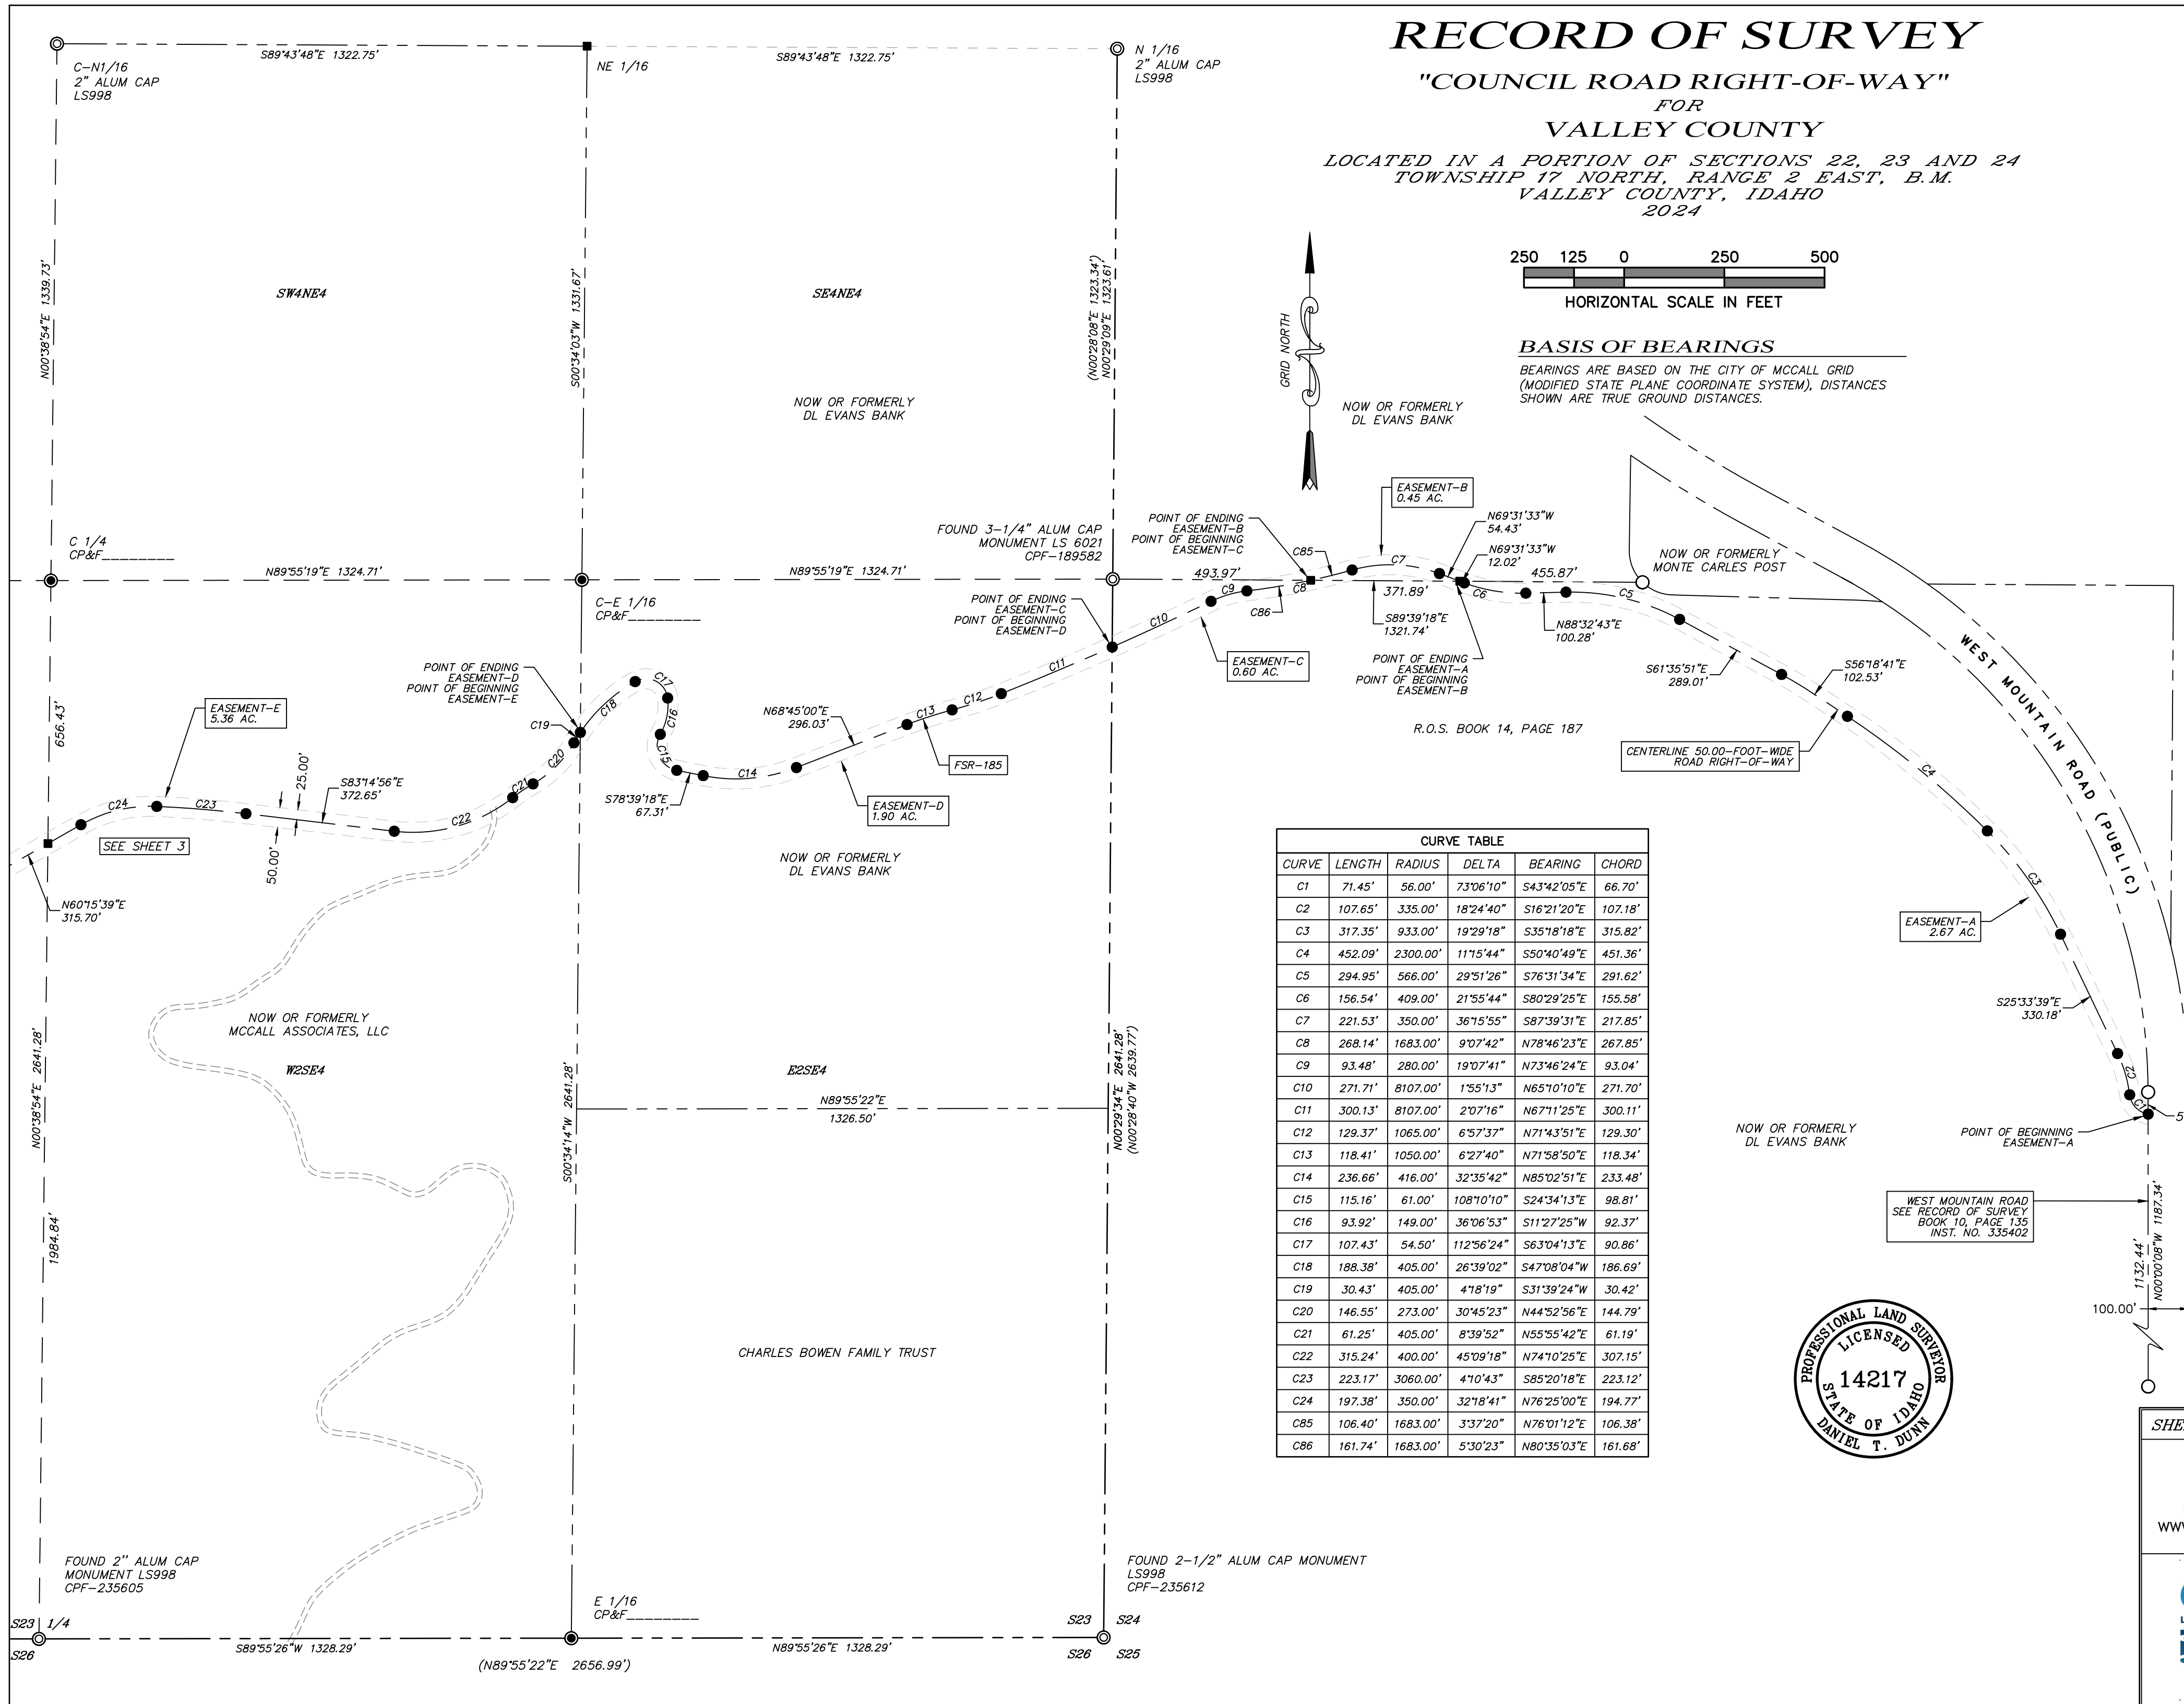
RECORD OF SURVEY
"COUNCIL ROAD RIGHT-OF-WAY"
FOR
VALLEY COUNTY
LOCATED IN A PORTION OF SECTIONS 22, 23 AND 24
TOWNSHIP 17 NORTH, RANGE 2 EAST, B.M.
VALLEY COUNTY, IDAHO
2024

250 125 0 250 500
HORIZONTAL SCALE IN FEET

BASIS OF BEARINGS
BEARINGS ARE BASED ON THE CITY OF MCCALL GRID (MODIFIED STATE PLANE COORDINATE SYSTEM), DISTANCES SHOWN ARE TRUE GROUND DISTANCES.

GRID NORTH

C-N1/16
2" ALUM CAP
LS998
S89°43'48"E 1322.75'
NE 1/16
S89°43'48"E 1322.75'
N 1/16
2" ALUM CAP
LS998

N00°38'54"E 1339.73'
SW4NE4
S00°34'03"W 1331.67'
SE4NE4
(N00°28'08"E 1323.34')
N00°29'09"E 1323.61'
NOW OR FORMERLY
DL EVANS BANK
NOW OR FORMERLY
DL EVANS BANK

C 1/4
CP&F________
N89°55'19"E 1324.71'
C-E 1/16
CP&F________
N89°55'19"E 1324.71'
FOUND 3-1/4" ALUM CAP
MONUMENT LS 6021
CPF-189582
POINT OF ENDING
EASEMENT-C
POINT OF BEGINNING
EASEMENT-D
POINT OF ENDING
EASEMENT-B
POINT OF BEGINNING
EASEMENT-C
EASEMENT-B
0.45 AC.
N69°31'33"W
54.43'
N69°31'33"W
12.02'
493.97'
455.87'
371.89'
S89°39'18"E
1321.74'
N88°32'43"E
100.28'
NOW OR FORMERLY
MONTE CARLES POST
POINT OF ENDING
EASEMENT-A
POINT OF BEGINNING
EASEMENT-B
EASEMENT-C
0.60 AC.
C85 C7 C9 C8 C86 C6 C5 C10 C11 C12 C13 C14 C15 C16 C17 C18 C19 C20 C21 C22 C23 C24 C4 C3 C2 C1
S61°35'51"E
289.01'
S56°18'41"E
102.53'
WEST MOUNTAIN ROAD (PUBLIC)
R.O.S. BOOK 14, PAGE 187
CENTERLINE 50.00-FOOT-WIDE
ROAD RIGHT-OF-WAY

656.43'
POINT OF ENDING
EASEMENT-D
POINT OF BEGINNING
EASEMENT-E
EASEMENT-E
5.36 AC.
N68°45'00"E
296.03'
FSR-185
25.00'
S83°14'56"E
372.65'
50.00'
S78°39'18"E
67.31'
EASEMENT-D
1.90 AC.
SEE SHEET 3
N60°15'39"E
315.70'
NOW OR FORMERLY
DL EVANS BANK

CURVE TABLE
| CURVE | LENGTH | RADIUS | DELTA | BEARING | CHORD |
|---|---|---|---|---|---|
| C1 | 71.45' | 56.00' | 73°06'10" | S43°42'05"E | 66.70' |
| C2 | 107.65' | 335.00' | 18°24'40" | S16°21'20"E | 107.18' |
| C3 | 317.35' | 933.00' | 19°29'18" | S35°18'18"E | 315.82' |
| C4 | 452.09' | 2300.00' | 11°15'44" | S50°40'49"E | 451.36' |
| C5 | 294.95' | 566.00' | 29°51'26" | S76°31'34"E | 291.62' |
| C6 | 156.54' | 409.00' | 21°55'44" | S80°29'25"E | 155.58' |
| C7 | 221.53' | 350.00' | 36°15'55" | S87°39'31"E | 217.85' |
| C8 | 268.14' | 1683.00' | 9°07'42" | N78°46'23"E | 267.85' |
| C9 | 93.48' | 280.00' | 19°07'41" | N73°46'24"E | 93.04' |
| C10 | 271.71' | 8107.00' | 1°55'13" | N65°10'10"E | 271.70' |
| C11 | 300.13' | 8107.00' | 2°07'16" | N67°11'25"E | 300.11' |
| C12 | 129.37' | 1065.00' | 6°57'37" | N71°43'51"E | 129.30' |
| C13 | 118.41' | 1050.00' | 6°27'40" | N71°58'50"E | 118.34' |
| C14 | 236.66' | 416.00' | 32°35'42" | N85°02'51"E | 233.48' |
| C15 | 115.16' | 61.00' | 108°10'10" | S24°34'13"E | 98.81' |
| C16 | 93.92' | 149.00' | 36°06'53" | S11°27'25"W | 92.37' |
| C17 | 107.43' | 54.50' | 112°56'24" | S63°04'13"E | 90.86' |
| C18 | 188.38' | 405.00' | 26°39'02" | S47°08'04"W | 186.69' |
| C19 | 30.43' | 405.00' | 4°18'19" | S31°39'24"W | 30.42' |
| C20 | 146.55' | 273.00' | 30°45'23" | N44°52'56"E | 144.79' |
| C21 | 61.25' | 405.00' | 8°39'52" | N55°55'42"E | 61.19' |
| C22 | 315.24' | 400.00' | 45°09'18" | N74°10'25"E | 307.15' |
| C23 | 223.17' | 3060.00' | 4°10'43" | S85°20'18"E | 223.12' |
| C24 | 197.38' | 350.00' | 32°18'41" | N76°25'00"E | 194.77' |
| C85 | 106.40' | 1683.00' | 3°37'20" | N76°01'12"E | 106.38' |
| C86 | 161.74' | 1683.00' | 5°30'23" | N80°35'03"E | 161.68' |

EASEMENT-A
2.67 AC.
S25°33'39"E
330.18'
POINT OF BEGINNING
EASEMENT-A
NOW OR FORMERLY
DL EVANS BANK
WEST MOUNTAIN ROAD
SEE RECORD OF SURVEY
BOOK 10, PAGE 135
INST. NO. 335402
1132.44'
N00°00'08"W 1187.34'
100.00'

NOW OR FORMERLY
MCCALL ASSOCIATES, LLC
N00°38'54"E 2641.28'
W2SE4
S00°34'14"W 2641.28'
E2SE4
N89°55'22"E
1326.50'
N00°29'34"E 2641.28'
(N00°28'40"W 2639.77')
1984.84'
CHARLES BOWEN FAMILY TRUST

PROFESSIONAL LAND SURVEYOR
LICENSED
14217
STATE OF IDAHO
DANIEL T. DUNN

FOUND 2" ALUM CAP
MONUMENT LS998
CPF-235605
FOUND 2-1/2" ALUM CAP MONUMENT
LS998
CPF-235612
E 1/16
CP&F________
S23 1/4
S26
S89°55'26"W 1328.29'
N89°55'26"E 1328.29'
(N89°55'22"E 2656.99')
S23 S24
S26 S25
SHE
WW